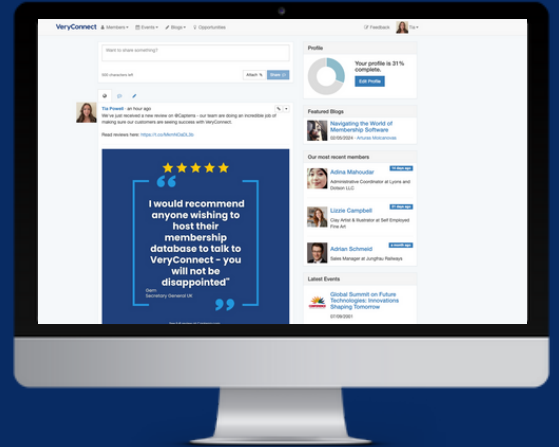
VeryConnect Members Events Blogs Opportunities Feedback Tia

Want to share something?

500 characters left

Attach Share

Tia Powell · an hour ago

We've just received a new review on @Capterra - our team are doing an incredible job of making sure our customers are seeing success with VeryConnect.

Read reviews here: https://t.co/MemhiOaDL6c

★★★★★

"I would recommend anyone wishing to host their membership database to talk to VeryConnect - you will not be disappointed"

Gavin
Secretary General UK

Profile

Your profile is 31% complete.

Edit Profile

Featured Blogs

Navigating the World of Membership Software

02/05/2024 · Arturas Motiejunas

Our most recent members

Adina Mahoudar
Administrative Coordinator at Lyons and Dotson LLC

Lizzie Campbell
Clay Artist & Illustrator at Self Employed Fine Art

Adrian Schmeid
Sales Manager at Jungfrau Railways

Latest Events

Global Summit on Future Technologies: Innovations Shaping Tomorrow

07/09/2001